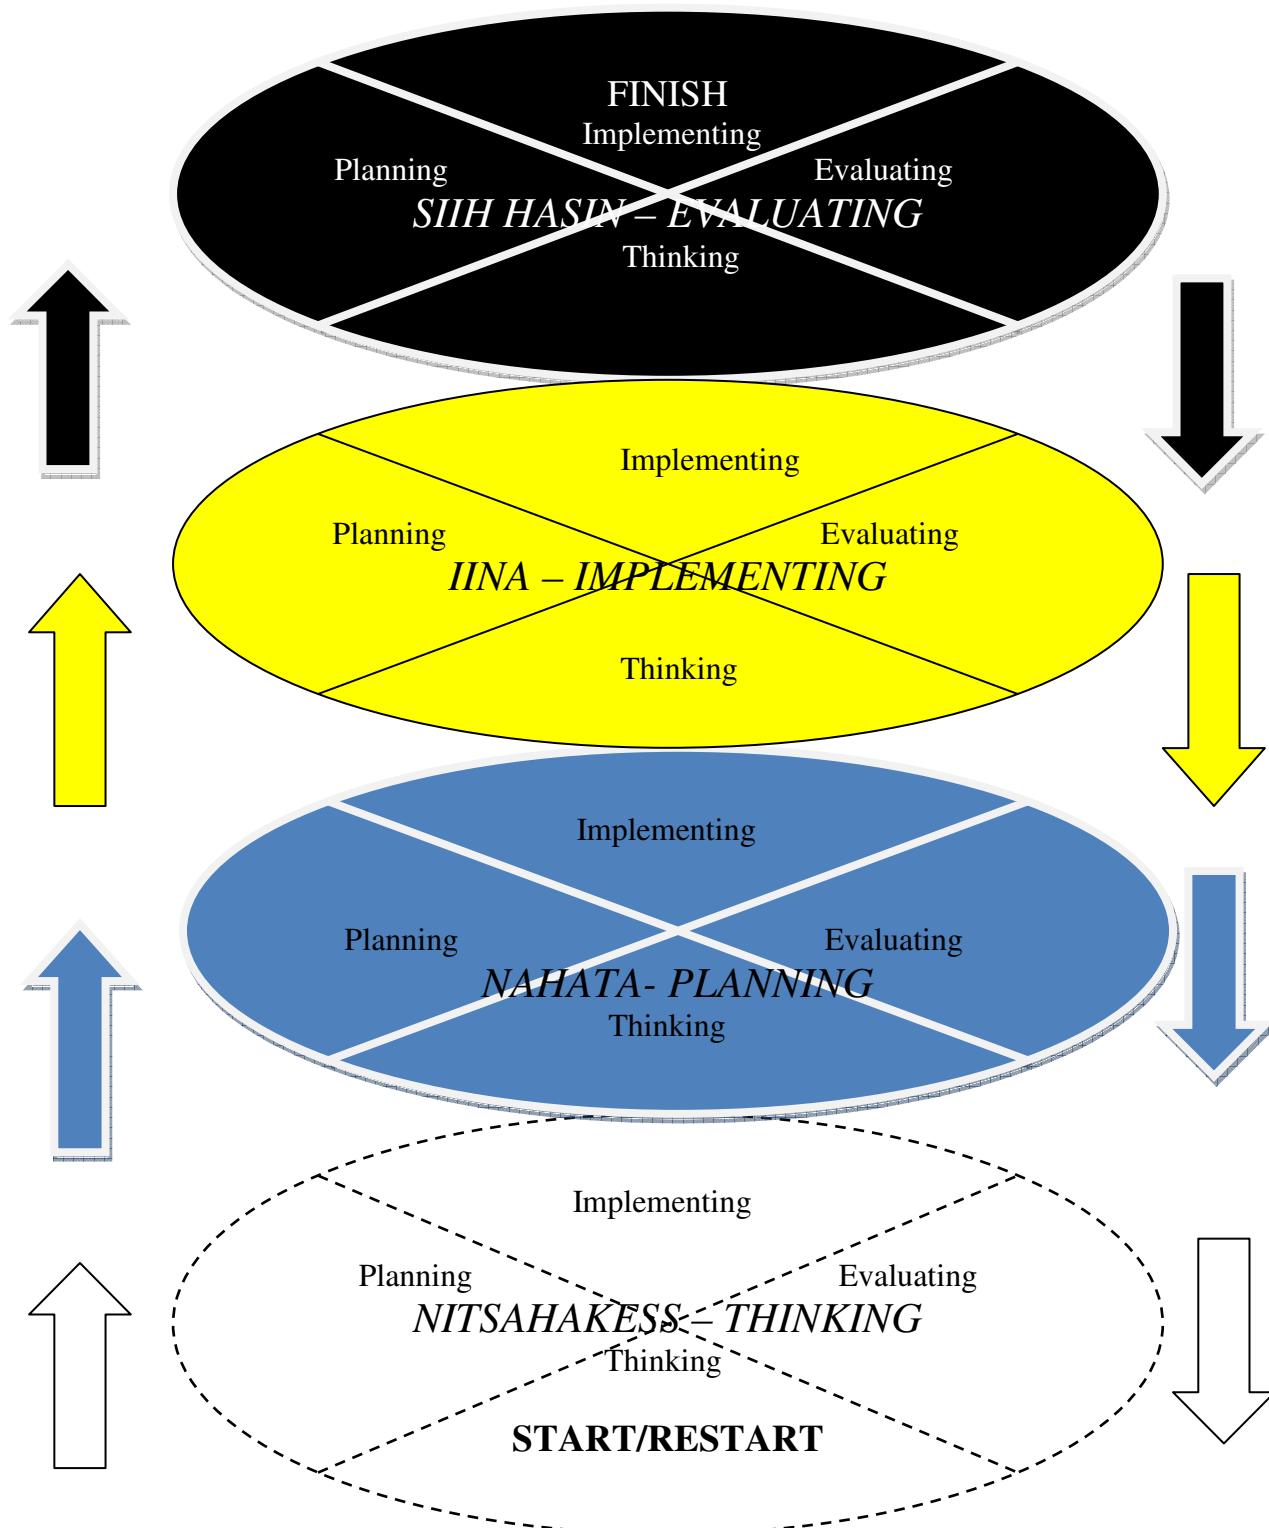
FINISH
Implementing
Planning
Evaluating
SIIH HASIN – EVALUATING
Thinking

Implementing
Planning
Evaluating
IINA – IMPLEMENTING
Thinking

Implementing
Planning
Evaluating
NAHATA- PLANNING
Thinking

Implementing
Planning
Evaluating
NITSAHAKESS – THINKING
Thinking
START/RESTART